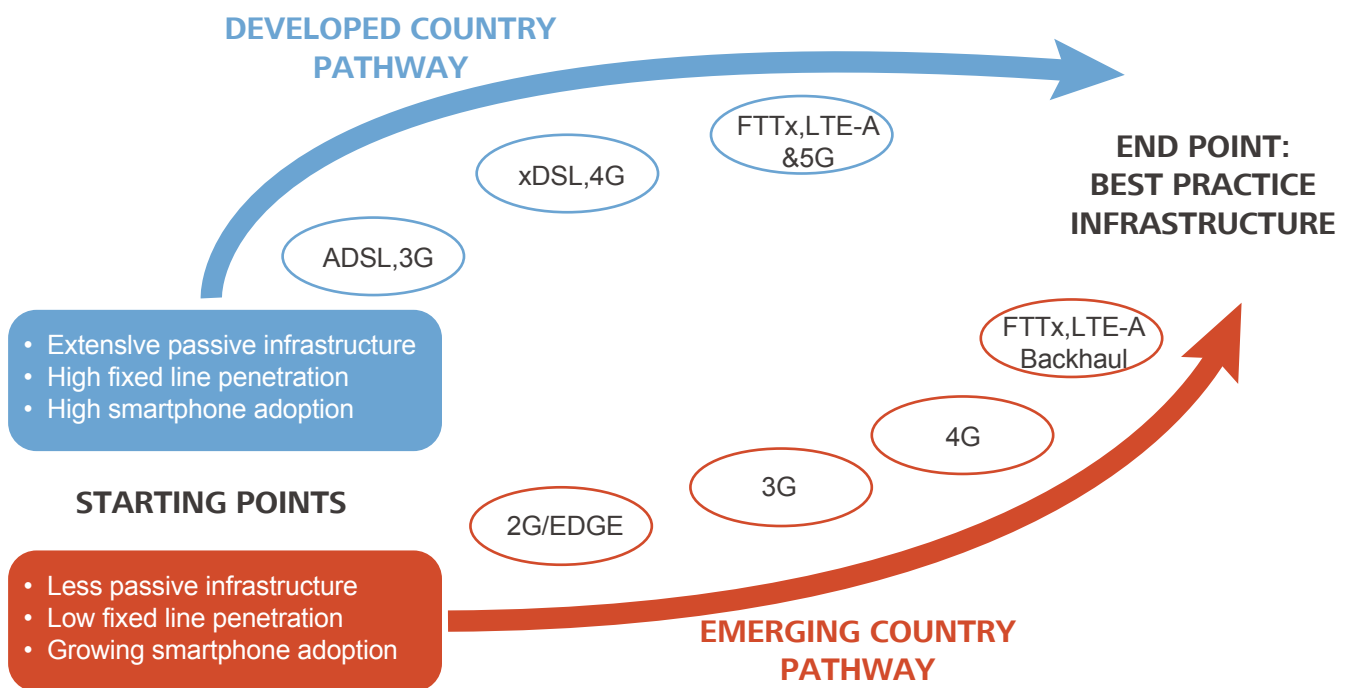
DEVELOPED COUNTRY PATHWAY

ADSL,3G

xDSL,4G

FTTx,LTE-A &5G

END POINT: BEST PRACTICE INFRASTRUCTURE

• Extensive passive infrastructure
• High fixed line penetration
• High smartphone adoption

STARTING POINTS

• Less passive infrastructure
• Low fixed line penetration
• Growing smartphone adoption

2G/EDGE

3G

4G

FTTx,LTE-A Backhaul

EMERGING COUNTRY PATHWAY